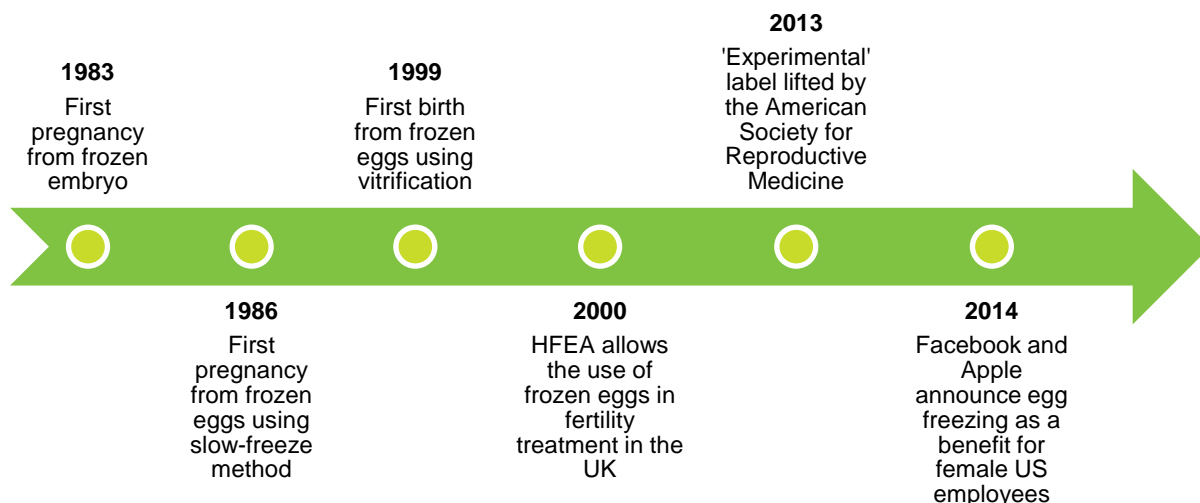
1983

First pregnancy from frozen embryo

1986

First pregnancy from frozen eggs using slow-freeze method

1999

First birth from frozen eggs using vitrification

2000

HFEA allows the use of frozen eggs in fertility treatment in the UK

2013

'Experimental' label lifted by the American Society for Reproductive Medicine

2014

Facebook and Apple announce egg freezing as a benefit for female US employees